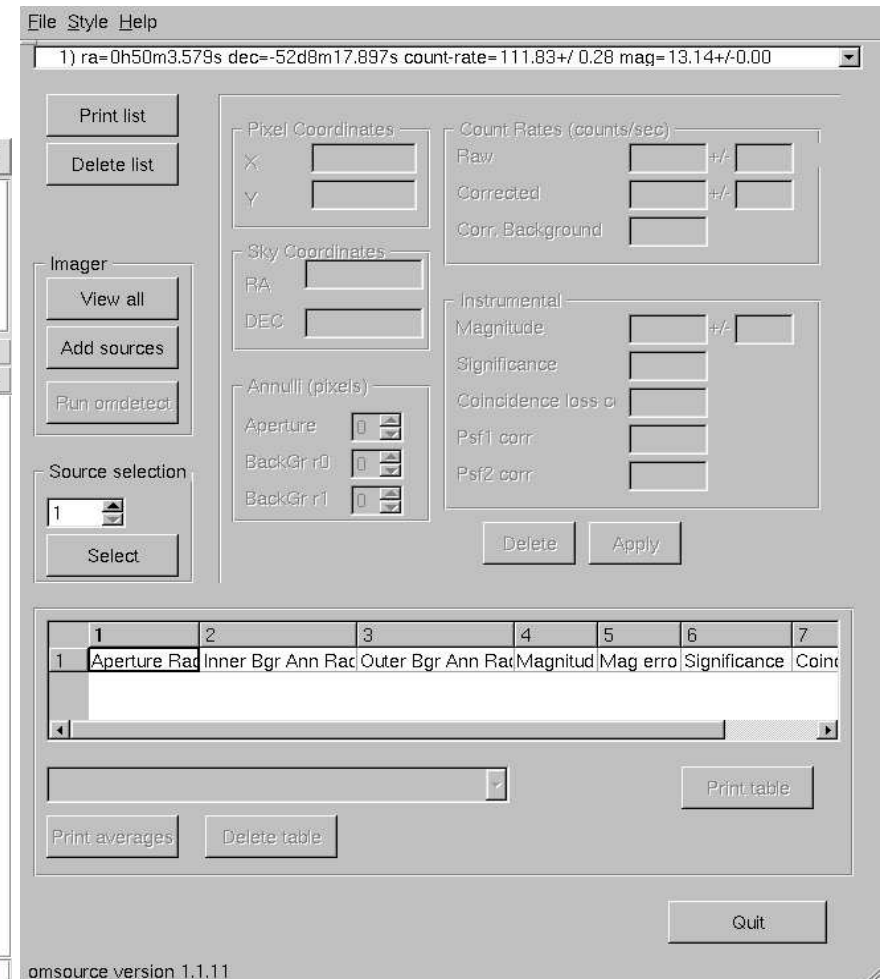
File Style Help

1) ra=0h50m3.579s dec=-52d8m17.897s count-rate=111.83+/ 0.28 mag=13.14+/-0.00

Print list

Delete list

Pixel Coordinates
X
Y

Count Rates (counts/sec)
Raw +/-
Corrected +/-
Corr. Background

Sky Coordinates
RA
DEC

Imager
View all
Add sources
Run omdetect

Instrumental
Magnitude +/-
Significance
Coincidence loss c
Psf1 corr
Psf2 corr

Annulli (pixels)
Aperture 0
BackGr r0 0
BackGr r1 0

Source selection
1
Select

Delete Apply

| | 1 | 2 | 3 | 4 | 5 | 6 | 7 |
|---|---|---|---|---|---|---|---|
| 1 | Aperture Rad | Inner Bgr Ann Rac | Outer Bgr Ann Rac | Magnitud | Mag erro | Significance | Coinc |

Print table

Print averages Delete table

Quit

omsource version 1.1.11